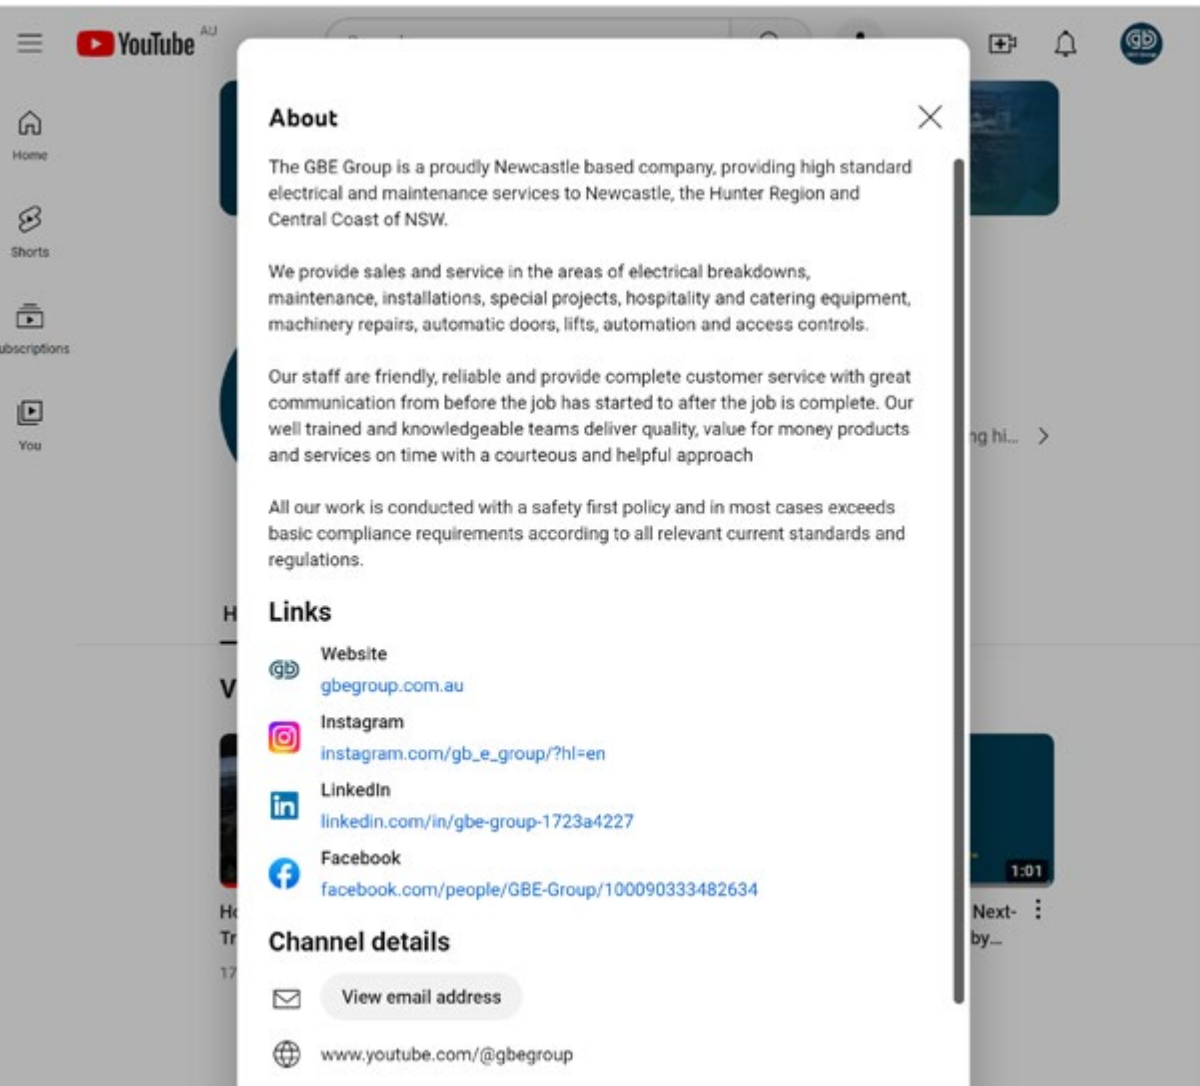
YouTube AU

Home

Shorts

ubscriptions

You

About

The GBE Group is a proudly Newcastle based company, providing high standard electrical and maintenance services to Newcastle, the Hunter Region and Central Coast of NSW.

We provide sales and service in the areas of electrical breakdowns, maintenance, installations, special projects, hospitality and catering equipment, machinery repairs, automatic doors, lifts, automation and access controls.

Our staff are friendly, reliable and provide complete customer service with great communication from before the job has started to after the job is complete. Our well trained and knowledgeable teams deliver quality, value for money products and services on time with a courteous and helpful approach

All our work is conducted with a safety first policy and in most cases exceeds basic compliance requirements according to all relevant current standards and regulations.

Links

Website
gbegroup.com.au

Instagram
instagram.com/gb_e_group/?hl=en

LinkedIn
linkedin.com/in/gbe-group-1723a4227

Facebook
facebook.com/people/GBE-Group/100090333482634

Channel details

View email address

www.youtube.com/@gbegroup

ng hi...

1:01

Next-
by...